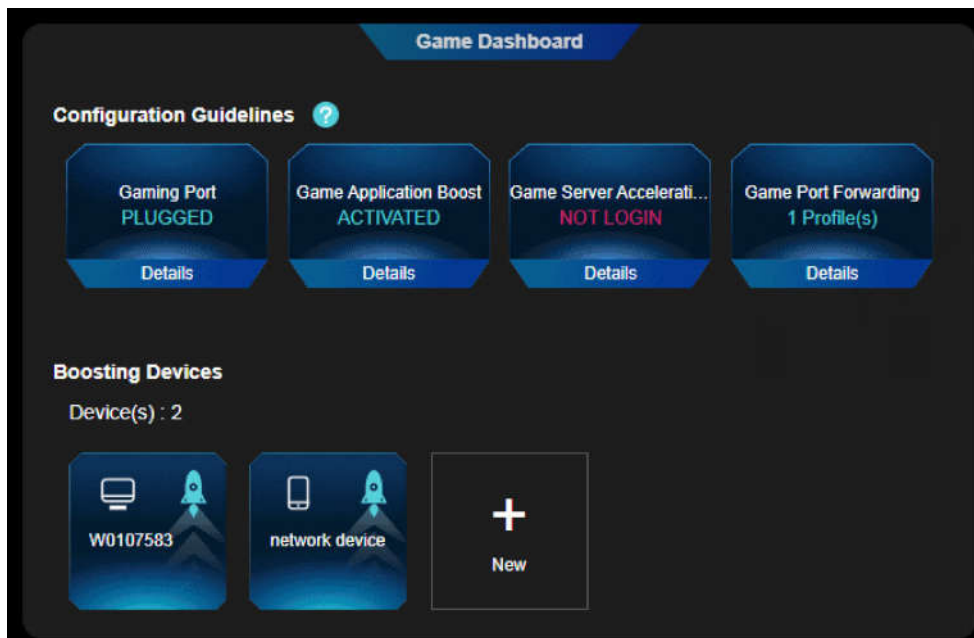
Game Dashboard

Configuration Guidelines ?

Gaming Port
PLUGGED
Details

Game Application Boost
ACTIVATED
Details

Game Server Accelerati...
NOT LOGIN
Details

Game Port Forwarding
1 Profile(s)
Details

Boosting Devices

Device(s) : 2

W0107583

network device

+
New